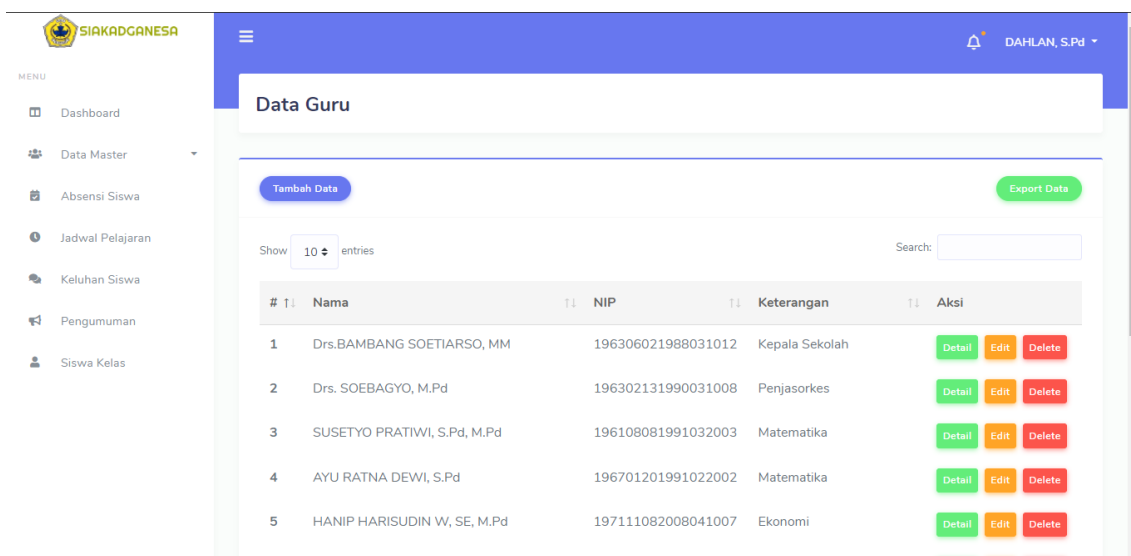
SIAKADGANESA

DAHLAN, S.Pd

MENU

Dashboard

Data Master

Absensi Siswa

Jadwal Pelajaran

Keluhan Siswa

Pengumuman

Siswa Kelas

Data Guru

Tambah Data

Export Data

Show 10 entries

Search:

| # | Nama | NIP | Keterangan | Aksi |
|---|---|---|---|---|
| 1 | Drs.BAMBANG SOETIARSO, MM | 196306021988031012 | Kepala Sekolah | Detail Edit Delete |
| 2 | Drs. SOEBAGYO, M.Pd | 196302131990031008 | Penjasorkes | Detail Edit Delete |
| 3 | SUSETYO PRATIWI, S.Pd, M.Pd | 196108081991032003 | Matematika | Detail Edit Delete |
| 4 | AYU RATNA DEWI, S.Pd | 196701201991022002 | Matematika | Detail Edit Delete |
| 5 | HANIP HARISUDIN W, SE, M.Pd | 197111082008041007 | Ekonomi | Detail Edit Delete |